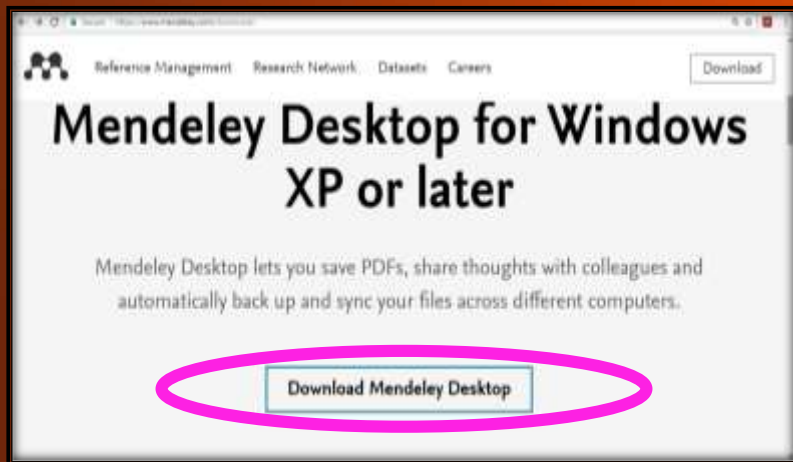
Secure | https://www.mendeley.com/download

Reference Management Research Network Datasets Careers Download

Mendeley Desktop for Windows XP or later

Mendeley Desktop lets you save PDFs, share thoughts with colleagues and automatically back up and sync your files across different computers.

Download Mendeley Desktop